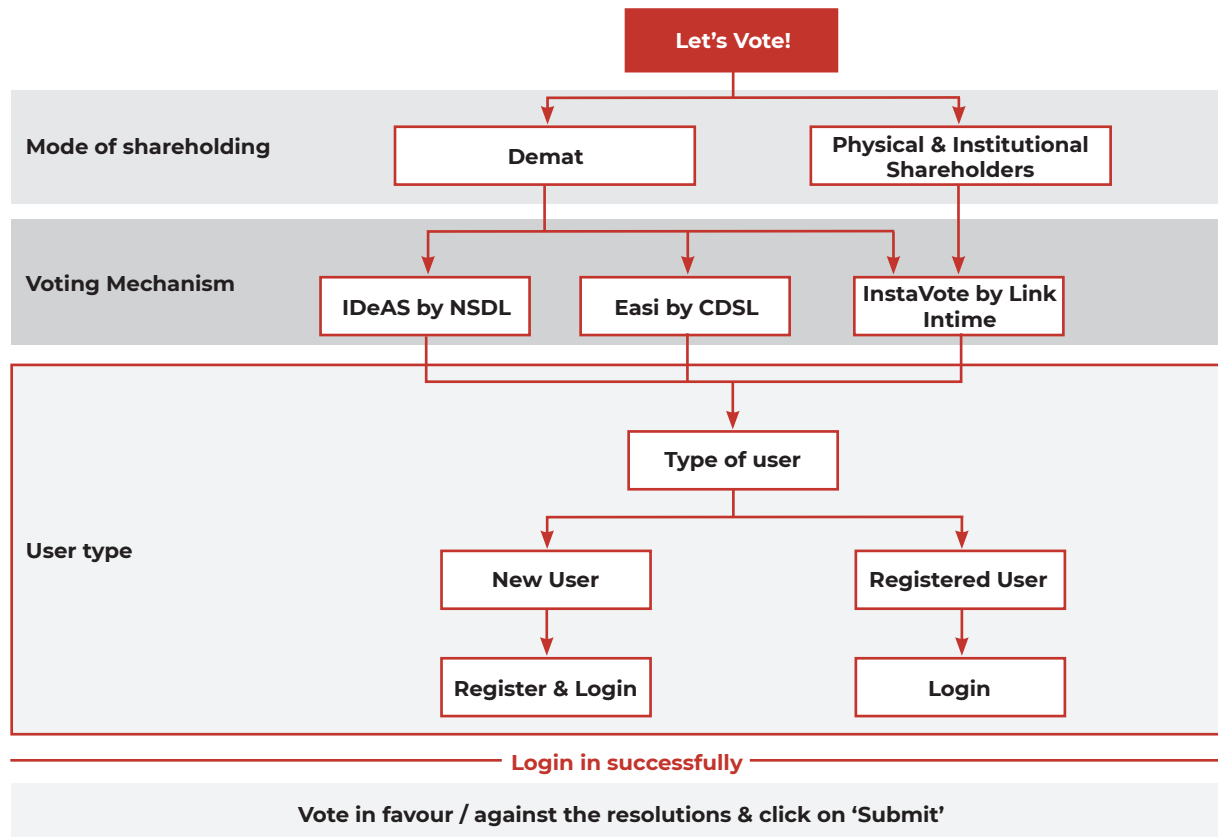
Let’s Vote!

Mode of shareholding

Demat

Physical & Institutional Shareholders

Voting Mechanism

IDeAS by NSDL

Easi by CDSL

InstaVote by Link Intime

User type

Type of user

New User

Registered User

Register & Login

Login

Login in successfully

Vote in favour / against the resolutions & click on ‘Submit’